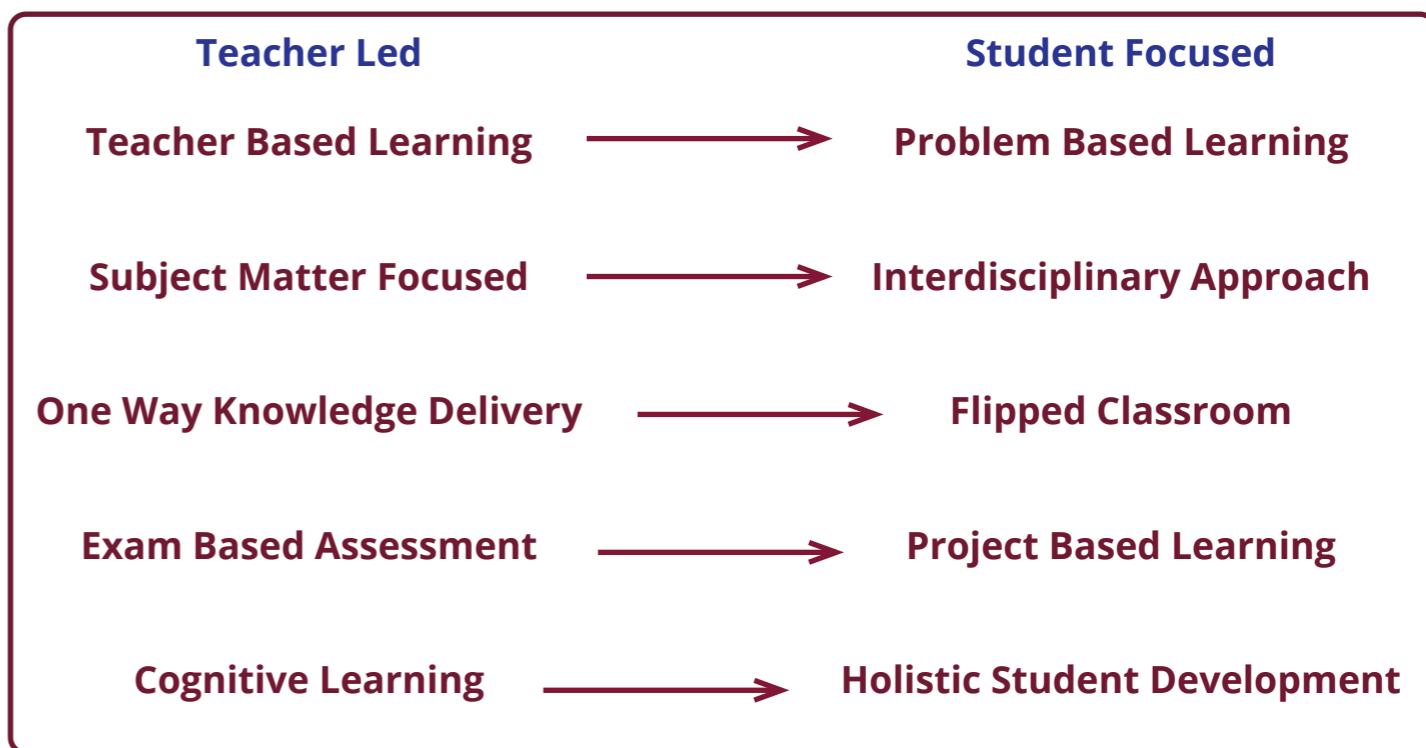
Teacher Led

Student Focused

Teacher Based Learning

Problem Based Learning

Subject Matter Focused

Interdisciplinary Approach

One Way Knowledge Delivery

Flipped Classroom

Exam Based Assessment

Project Based Learning

Cognitive Learning

Holistic Student Development